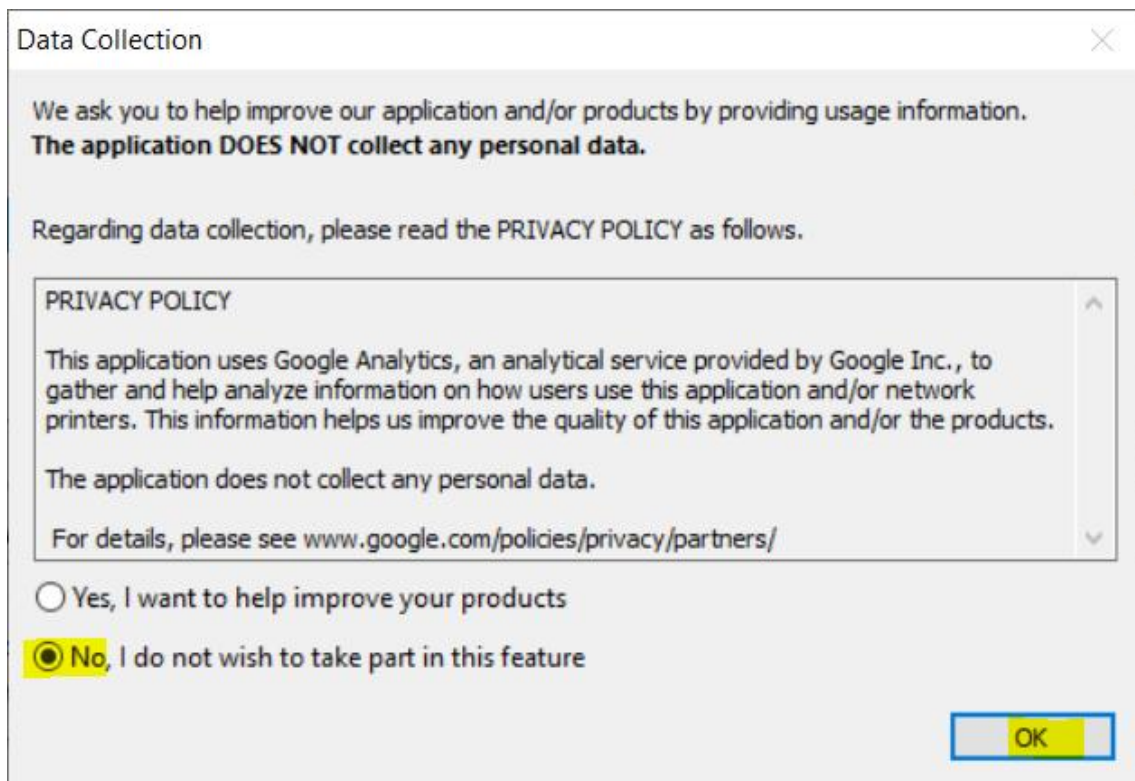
Data Collection

We ask you to help improve our application and/or products by providing usage information.
**The application DOES NOT collect any personal data.**

Regarding data collection, please read the PRIVACY POLICY as follows.

PRIVACY POLICY

This application uses Google Analytics, an analytical service provided by Google Inc., to gather and help analyze information on how users use this application and/or network printers. This information helps us improve the quality of this application and/or the products.

The application does not collect any personal data.

For details, please see www.google.com/policies/privacy/partners/

Yes, I want to help improve your products

No, I do not wish to take part in this feature

OK